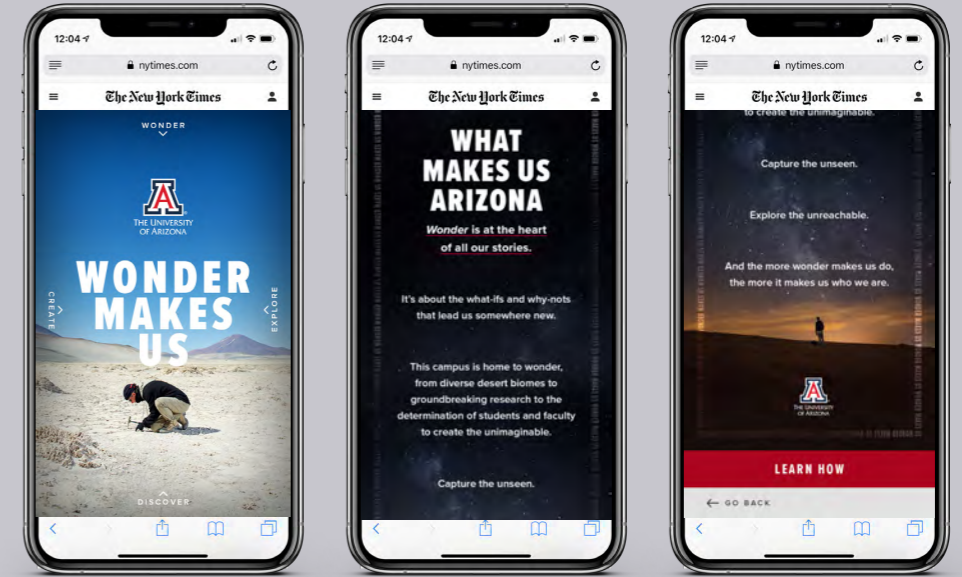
12:04

nytimes.com

The New York Times

WONDER

A

THE UNIVERSITY OF ARIZONA

WONDER MAKES US

CREATE

EXPLORE

DISCOVER

12:04

nytimes.com

The New York Times

WHAT MAKES US ARIZONA

*Wonder* is at the heart of all our stories.

It's about the what-ifs and why-nots that lead us somewhere new.

This campus is home to wonder, from diverse desert biomes to groundbreaking research to the determination of students and faculty to create the unimaginable.

Capture the unseen.

12:04

nytimes.com

The New York Times

to create the unimaginable.

Capture the unseen.

Explore the unreachable.

And the more wonder makes us do, the more it makes us who we are.

A

THE UNIVERSITY OF ARIZONA

LEARN HOW

GO BACK